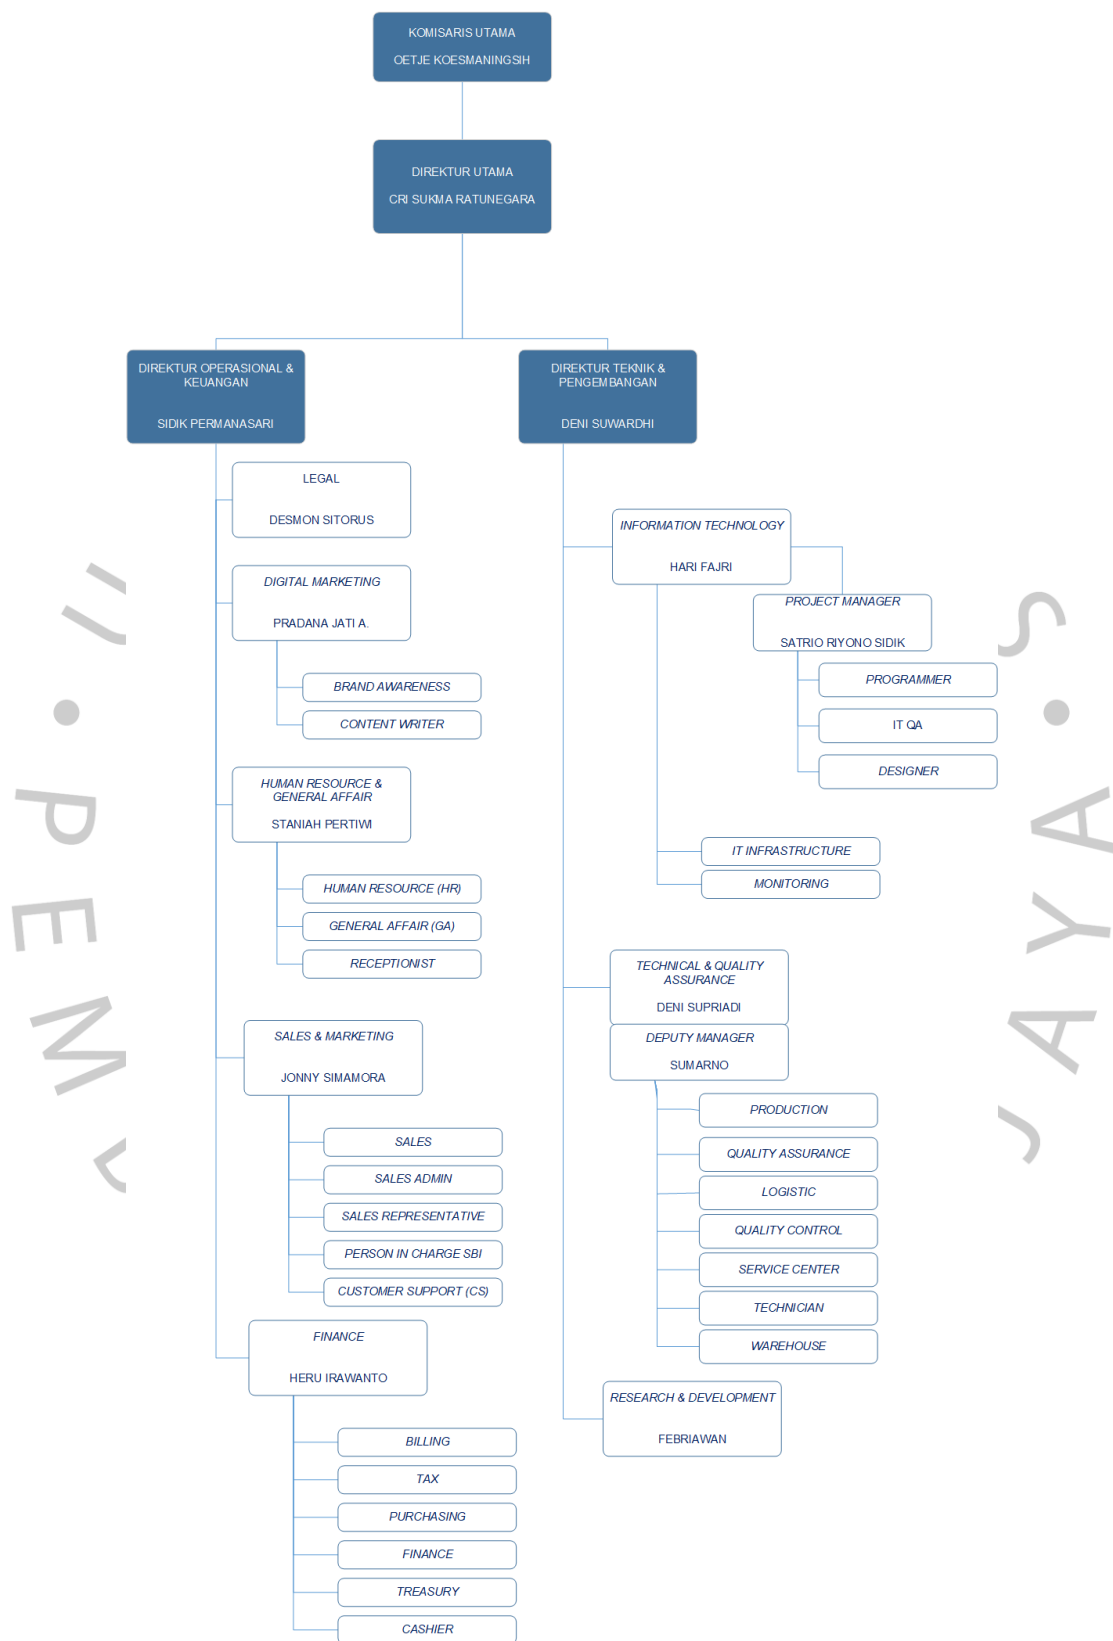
KOMISARIS UTAMA
OETJE KOESMANINGSIH

DIREKTUR UTAMA
CRI SUKMA RATUNEGARA

DIREKTUR OPERASIONAL & KEUANGAN
SIDIK PERMANASARI

DIREKTUR TEKNIK & PENGEMBANGAN
DENI SUWARDHI

LEGAL
DESMON SITORUS

DIGITAL MARKETING
PRADANA JATI A.

BRAND AWARENESS

CONTENT WRITER

HUMAN RESOURCE & GENERAL AFFAIR
STANIAH PERTIWI

HUMAN RESOURCE (HR)

GENERAL AFFAIR (GA)

RECEPTIONIST

SALES & MARKETING
JONNY SIMAMORA

SALES

SALES ADMIN

SALES REPRESENTATIVE

PERSON IN CHARGE SBI

CUSTOMER SUPPORT (CS)

FINANCE
HERU IRAWANTO

BILLING

TAX

PURCHASING

FINANCE

TREASURY

CASHIER

INFORMATION TECHNOLOGY
HARI FAJRI

PROJECT MANAGER
SATRIO RIYONO SIDIK

PROGRAMMER

IT QA

DESIGNER

IT INFRASTRUCTURE

MONITORING

TECHNICAL & QUALITY ASSURANCE
DENI SUPRIADI

DEPUTY MANAGER
SUMARNO

PRODUCTION

QUALITY ASSURANCE

LOGISTIC

QUALITY CONTROL

SERVICE CENTER

TECHNICIAN

WAREHOUSE

RESEARCH & DEVELOPMENT
FEBRIAWAN

U. PEMV

S.JAYA